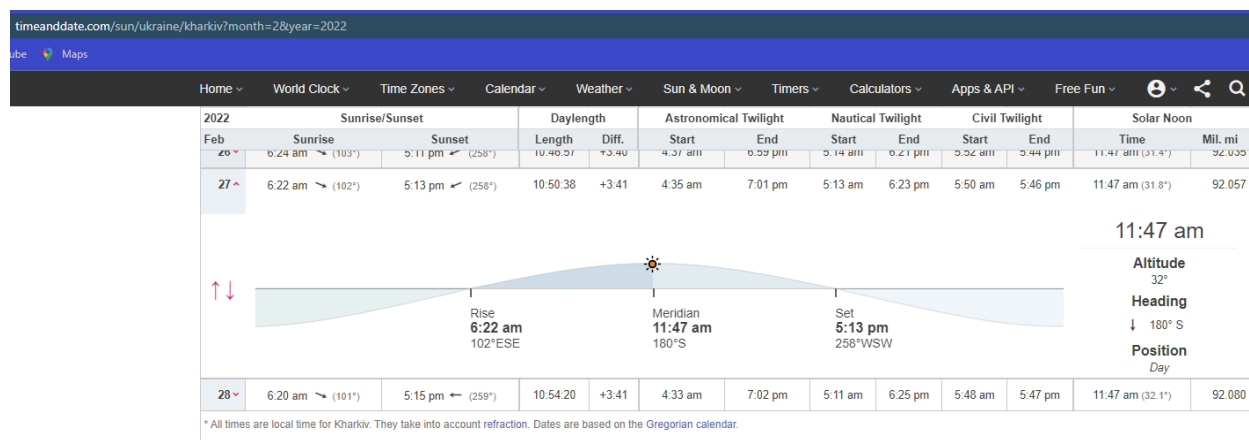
timeanddate.com/sun/ukraine/kharkiv?month=2&year=2022

ube Maps

Home World Clock Time Zones Calendar Weather Sun & Moon Timers Calculators Apps & API Free Fun

| 2022 | Sunrise/Sunset | | Daylength | | Astronomical Twilight | | Nautical Twilight | | Civil Twilight | | Solar Noon | |
|---|---|---|---|---|---|---|---|---|---|---|---|---|
| Feb | Sunrise | Sunset | Length | Diff. | Start | End | Start | End | Start | End | Time | Mil. mi |
| 26 | 6:24 am (103°) | 5:11 pm (258°) | 10:46:57 | +3:40 | 4:37 am | 6:59 pm | 5:14 am | 6:21 pm | 5:52 am | 5:44 pm | 11:47 am (31.4°) | 92.035 |
| 27 | 6:22 am (102°) | 5:13 pm (258°) | 10:50:38 | +3:41 | 4:35 am | 7:01 pm | 5:13 am | 6:23 pm | 5:50 am | 5:46 pm | 11:47 am (31.8°) | 92.057 |
| 28 | 6:20 am (101°) | 5:15 pm (259°) | 10:54:20 | +3:41 | 4:33 am | 7:02 pm | 5:11 am | 6:25 pm | 5:48 am | 5:47 pm | 11:47 am (32.1°) | 92.080 |

↑↓

Rise
6:22 am
102°ESE

Meridian
11:47 am
180°S

Set
5:13 pm
258°WSW

11:47 am
Altitude
32°
Heading
↓ 180° S
Position
Day

* All times are local time for Kharkiv. They take into account refraction. Dates are based on the Gregorian calendar.